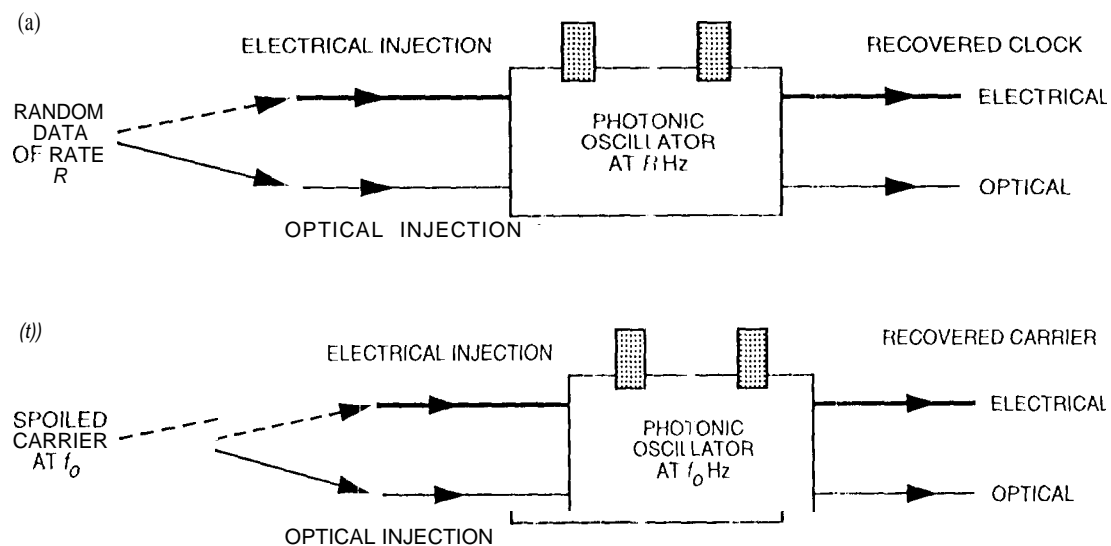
(a)

ELECTRICAL INJECTION

RECOVERED CLOCK

RANDOM DATA OF RATE $R$

PHOTONIC OSCILLATOR AT $R$ Hz

ELECTRICAL

OPTICAL

OPTICAL INJECTION

(t))

ELECTRICAL INJECTION

RECOVERED CARRIER

SPOILED CARRIER AT $f_o$

PHOTONIC OSCILLATOR AT $f_o$ Hz

ELECTRICAL

OPTICAL

OPTICAL INJECTION